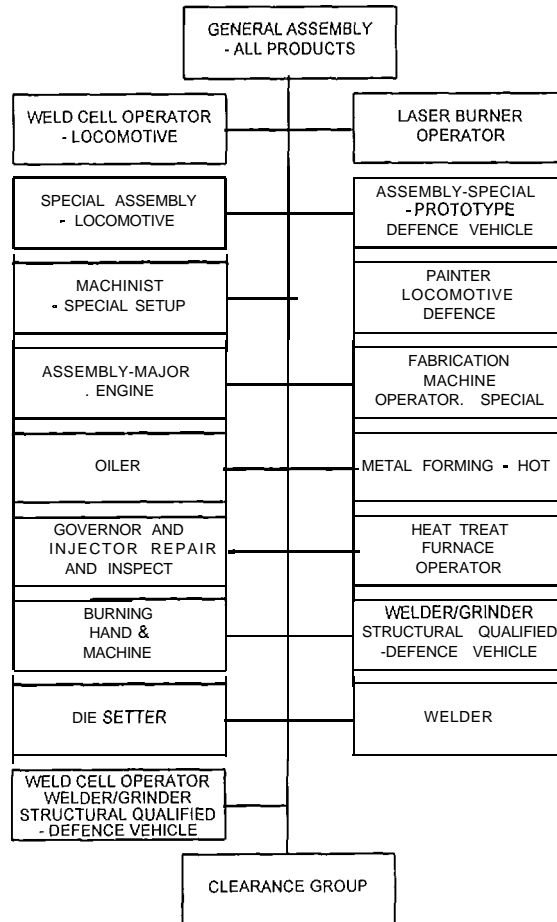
GENERAL ASSEMBLY
- ALL PRODUCTS

WELD CELL OPERATOR
- LOCOMOTIVE

LASER BURNER
OPERATOR

SPECIAL ASSEMBLY
- LOCOMOTIVE

ASSEMBLY-SPECIAL
- PROTOTYPE
DEFENCE VEHICLE

MACHINIST
- SPECIAL SETUP

PAINTER
LOCOMOTIVE
DEFENCE

ASSEMBLY-MAJOR
. ENGINE

FABRICATION
MACHINE
OPERATOR. SPECIAL

OILER

METAL FORMING - HOT

GOVERNOR AND
INJECTOR REPAIR
AND INSPECT

HEAT TREAT
FURNACE
OPERATOR

BURNING
HAND &
MACHINE

WELDER/GRINDER
STRUCTURAL QUALIFIED
-DEFENCE VEHICLE

DIE SETTER

WELDER

WELD CELL OPERATOR
WELDER/GRINDER
STRUCTURAL QUALIFIED
- DEFENCE VEHICLE

CLEARANCE GROUP